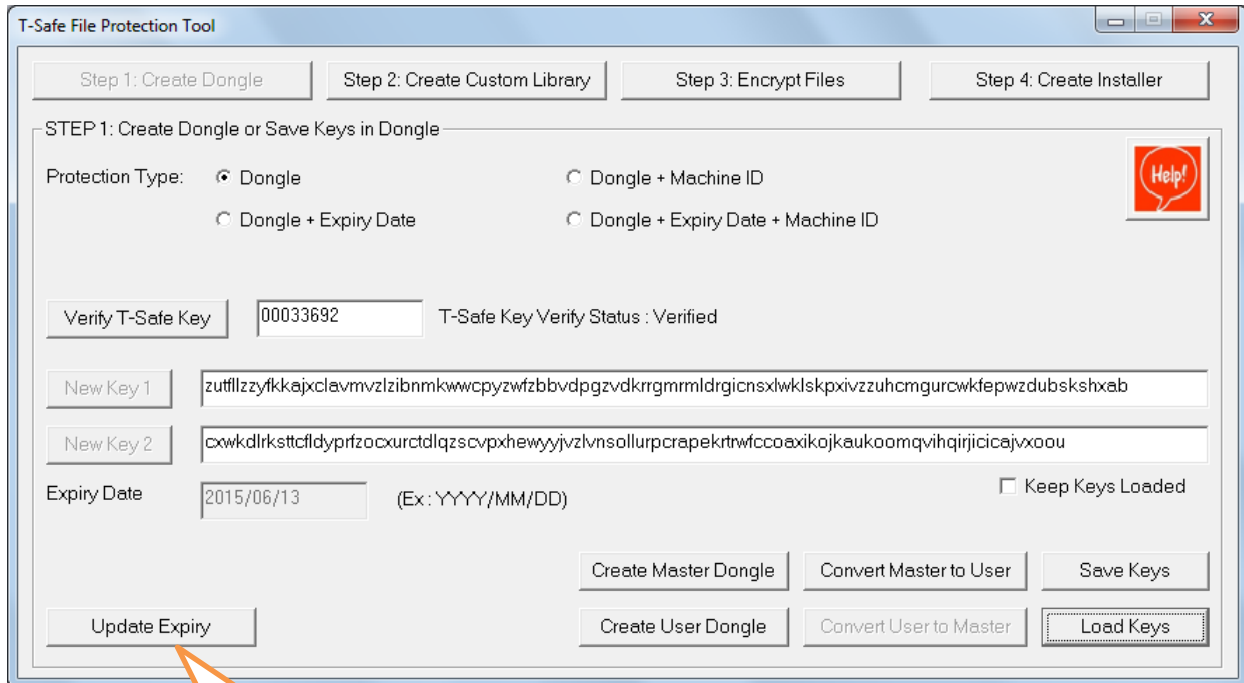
T-Safe File Protection Tool

Step 1: Create Dongle | Step 2: Create Custom Library | Step 3: Encrypt Files | Step 4: Create Installer

STEP 1: Create Dongle or Save Keys in Dongle

Protection Type: Dongle | Dongle + Machine ID | Dongle + Expiry Date | Dongle + Expiry Date + Machine ID

Help!

Verify T-Safe Key | 00033692 | T-Safe Key Verify Status : Verified

New Key 1 | zutfllzzyfkkajxclavmvzlzibnmkwwcpyzwfzbbvdpgzvdkrrgmrmldrgicnsxlwklskpxivzzuhcmgurcwkfepwzdubskshxab

New Key 2 | cxwkdlrksttcfldyprfzocxurctdlqzscvpxhewyyjvzlvnsollurpcrapekrtrwfccoaxikojkaukoomqvihqirjicicajvxoou

Expiry Date | 2015/06/13 | (Ex : YYYY/MM/DD)

Keep Keys Loaded

Create Master Dongle | Convert Master to User | Save Keys

Update Expiry | Create User Dongle | Convert User to Master | Load Keys